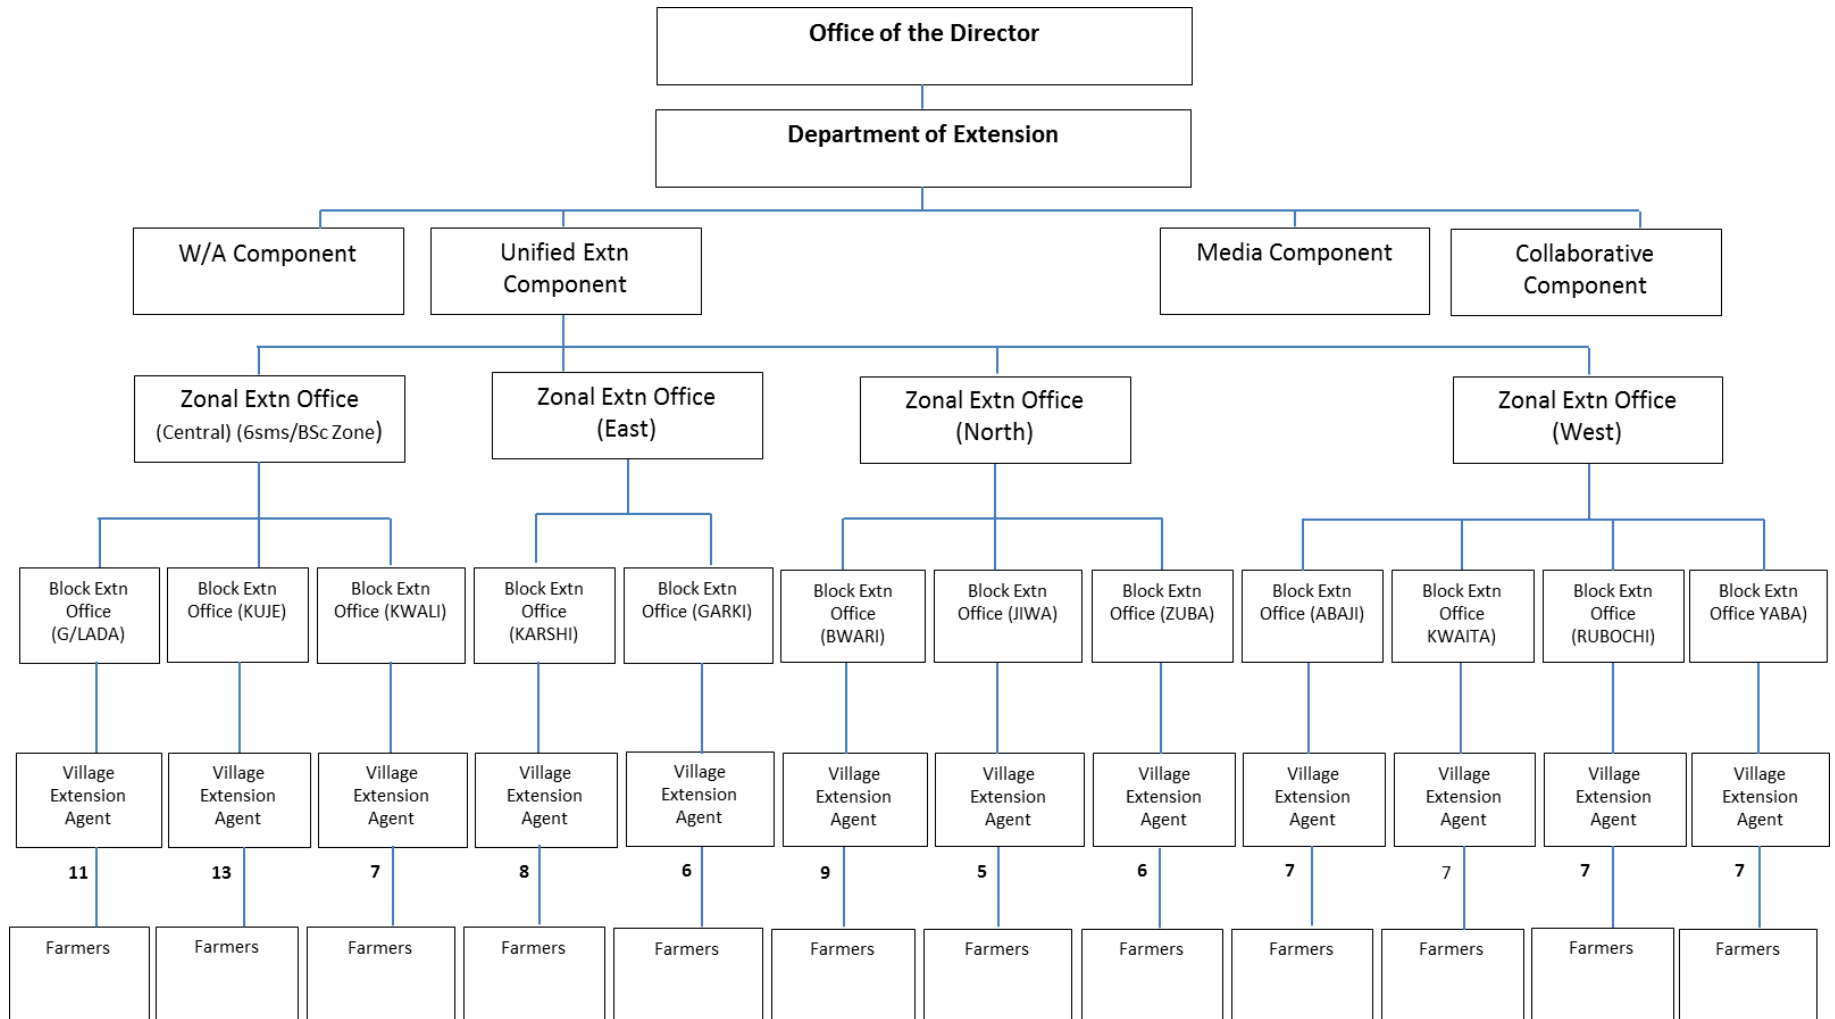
Office of the Director

Department of Extension

W/A Component

Unified Extn Component

Media Component

Collaborative Component

Zonal Extn Office (Central) (6sms/BSc Zone)

Zonal Extn Office (East)

Zonal Extn Office (North)

Zonal Extn Office (West)

Block Extn Office (G/LADA)

Block Extn Office (KUJE)

Block Extn Office (KWALI)

Block Extn Office (KARSHI)

Block Extn Office (GARKI)

Block Extn Office (BWARI)

Block Extn Office (JIWA)

Block Extn Office (ZUBA)

Block Extn Office (ABAJI)

Block Extn Office KWAITA)

Block Extn Office (RUBOCHI)

Block Extn Office YABA)

Village Extension Agent

Village Extension Agent

Village Extension Agent

Village Extension Agent

Village Extension Agent

Village Extension Agent

Village Extension Agent

Village Extension Agent

Village Extension Agent

Village Extension Agent

Village Extension Agent

Village Extension Agent

11

13

7

8

6

9

5

6

7

7

7

7

Farmers

Farmers

Farmers

Farmers

Farmers

Farmers

Farmers

Farmers

Farmers

Farmers

Farmers

Farmers